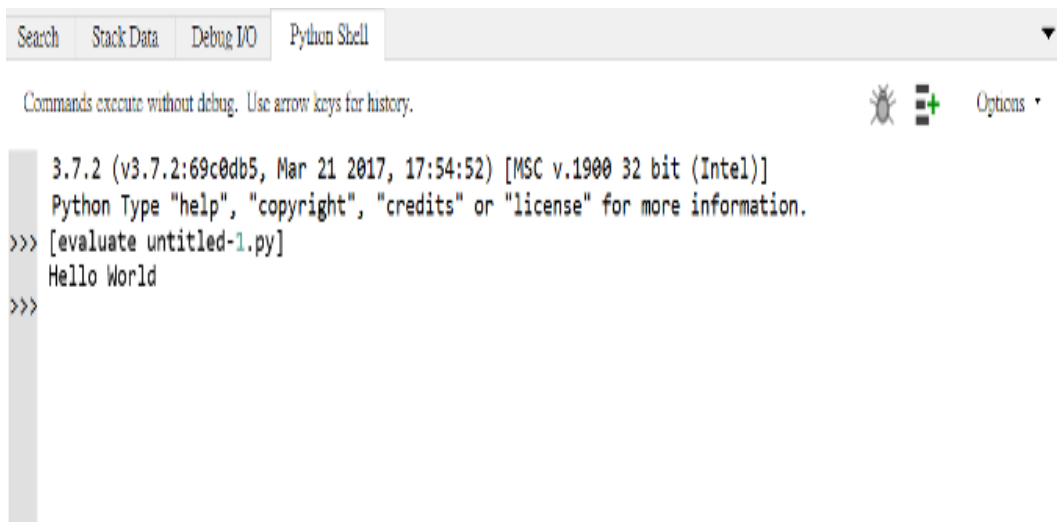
Search Stack Data Debug I/O Python Shell

Commands execute without debug. Use arrow keys for history.

Options

3.7.2 (v3.7.2:69c0db5, Mar 21 2017, 17:54:52) [MSC v.1900 32 bit (Intel)]
Python Type "help", "copyright", "credits" or "license" for more information.
>>> [evaluate untitled-1.py]
Hello World
>>>